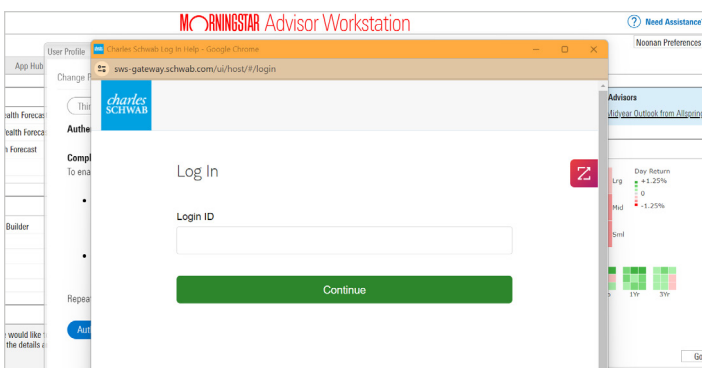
MORNINGSTAR Advisor Workstation

Need Assistance

Noonan Preferences

User Profile

App Hub

Change P

ealth Forecas

ealth Foreca

n Forecast

Builder

Thi

Authe

Compl

To ena

Repea

Aut

would like t

the details a

Charles Schwab Log In Help - Google Chrome

sws-gateway.schwab.com/ui/host/#/login

charles SCHWAB

Log In

Login ID

Continue

Advisors

Midyear Outlook from Allspring

Day Return

+1.25%

0

-1.25%

Lrg

Mid

Sml

1Yr

3Yr

Go